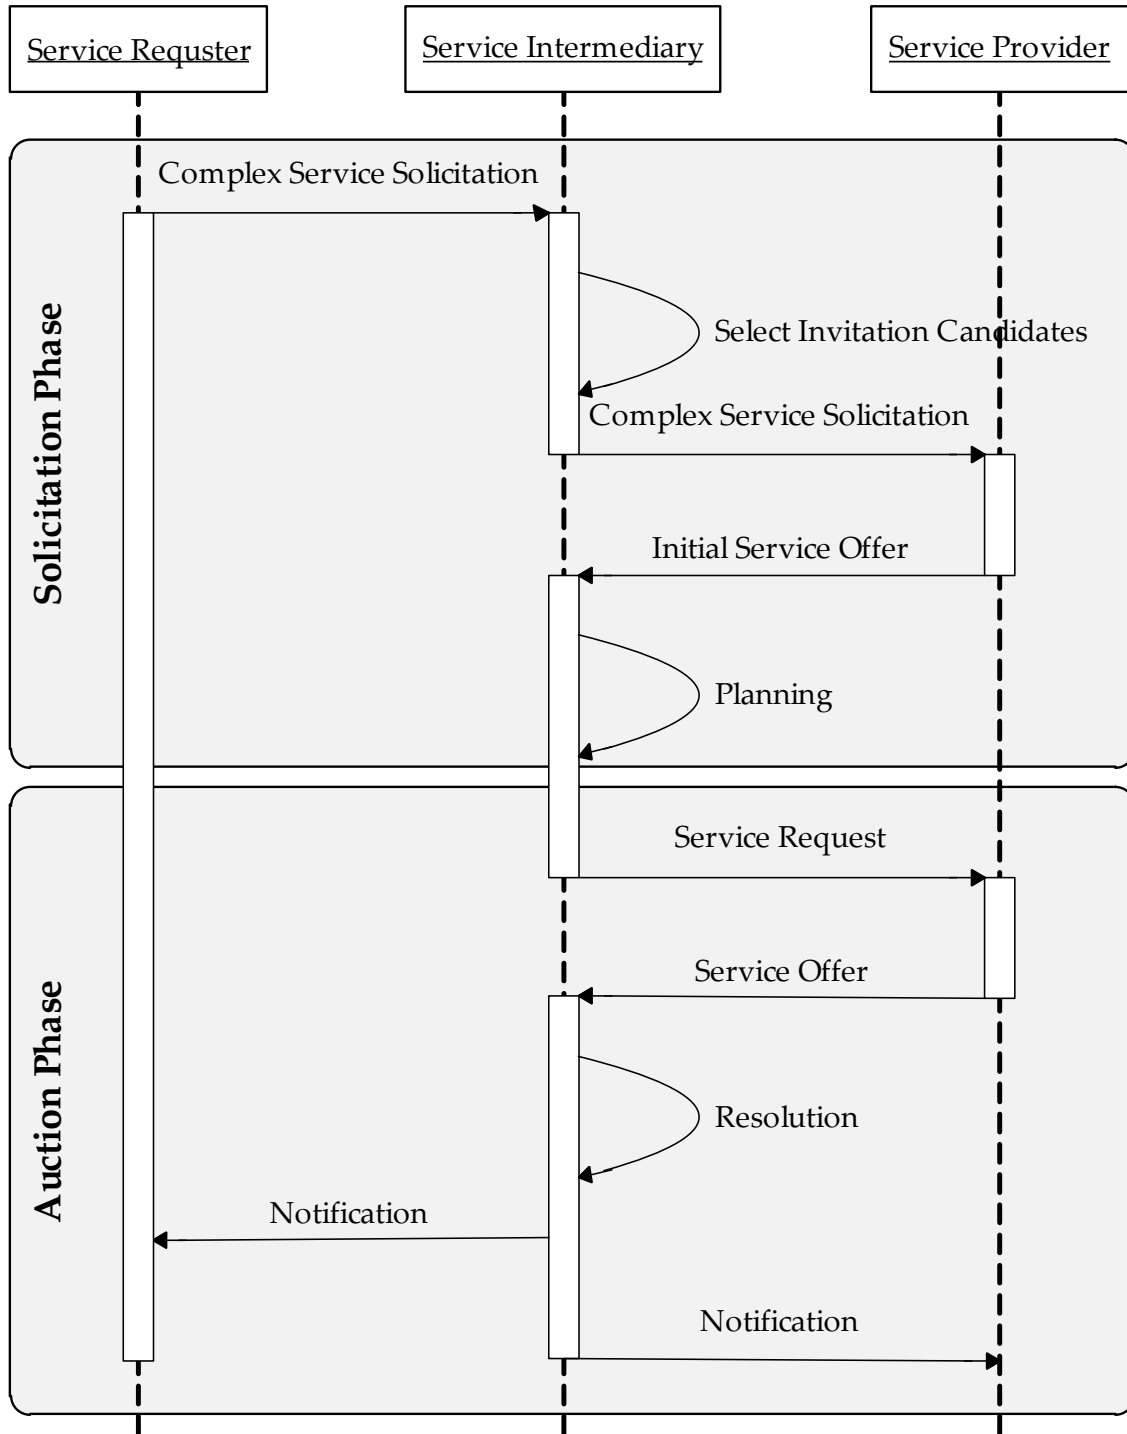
Service Requster

Service Intermediary

Service Provider

Solicitation Phase

Complex Service Solicitation

Select Invitation Candidates

Complex Service Solicitation

Initial Service Offer

Planning

Auction Phase

Service Request

Service Offer

Resolution

Notification

Notification